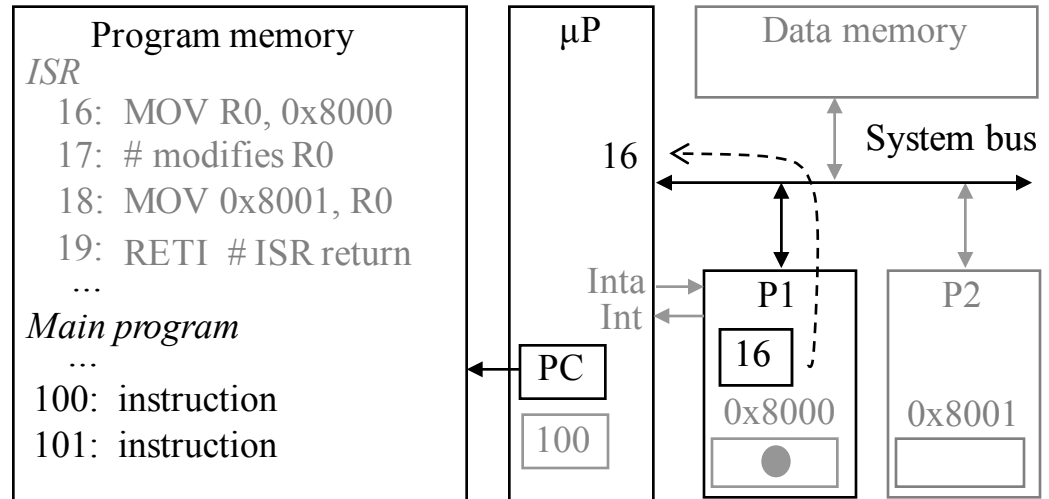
Program memory

*ISR*

16: MOV R0, 0x8000

17: # modifies R0

18: MOV 0x8001, R0

19: RETI # ISR return

...

*Main program*

...

100: instruction

101: instruction

μP

PC

100

16

Inta

Int

Data memory

System bus

P1

16

0x8000

P2

0x8001